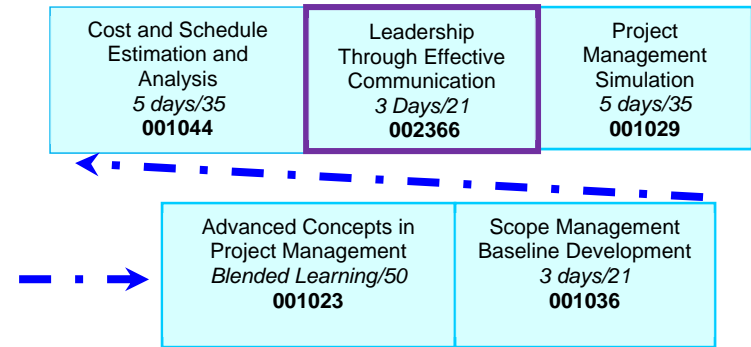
Cost and Schedule Estimation and Analysis
*5 days/35*
**001044**

Leadership Through Effective Communication
*3 Days/21*
**002366**

Project Management Simulation
*5 days/35*
**001029**

Advanced Concepts in Project Management
*Blended Learning/50*
**001023**

Scope Management Baseline Development
*3 days/21*
**001036**